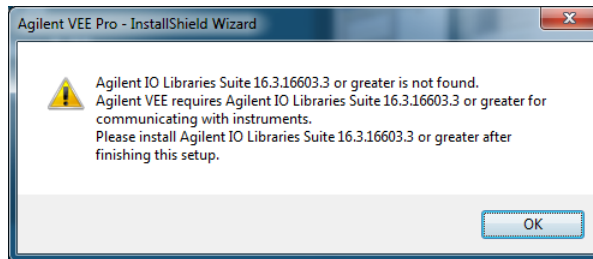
Agilent VEE Pro - InstallShield Wizard

Agilent IO Libraries Suite 16.3.16603.3 or greater is not found.
Agilent VEE requires Agilent IO Libraries Suite 16.3.16603.3 or greater for communicating with instruments.
Please install Agilent IO Libraries Suite 16.3.16603.3 or greater after finishing this setup.

OK